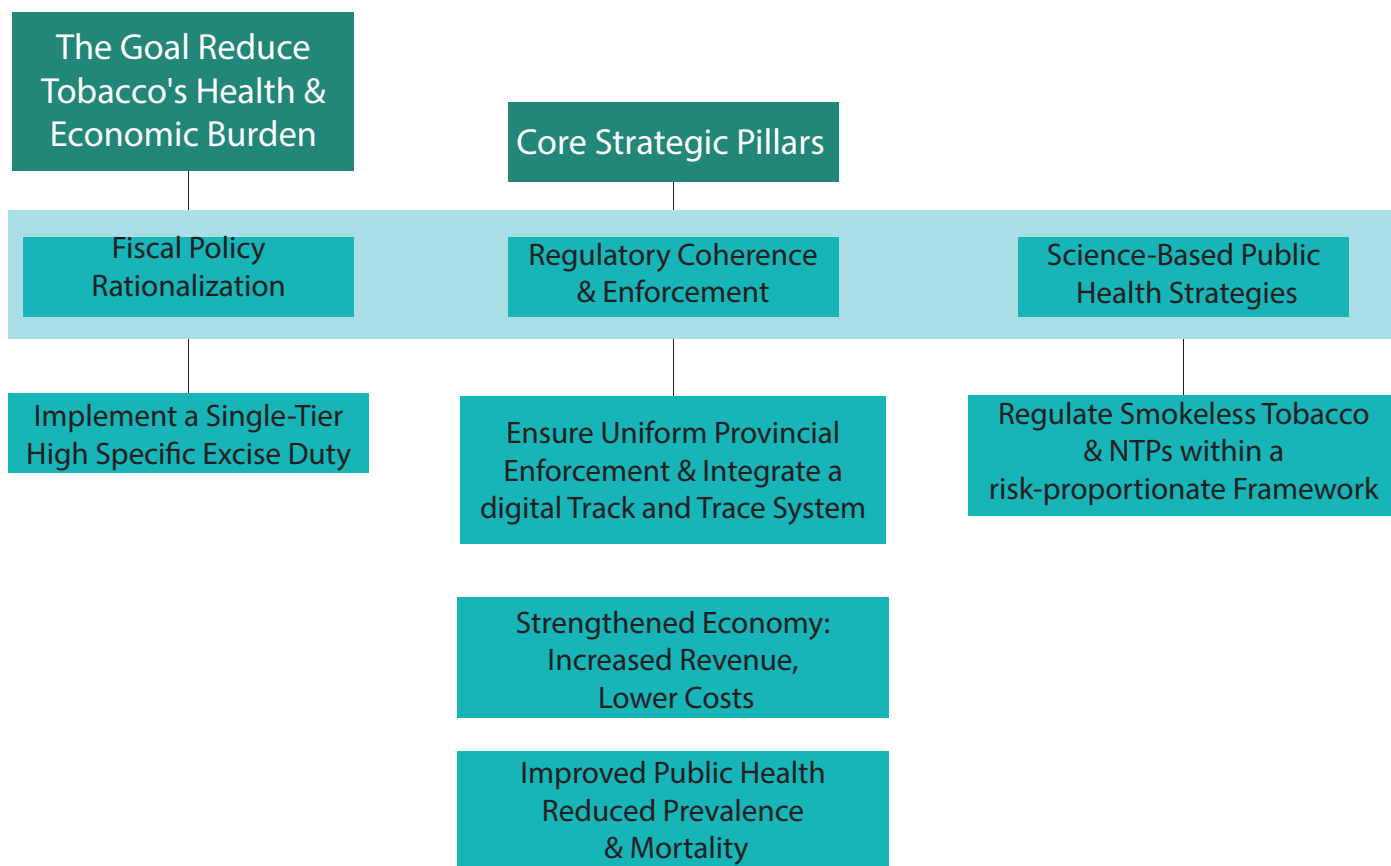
The Goal Reduce Tobacco's Health & Economic Burden

Core Strategic Pillars

Fiscal Policy Rationalization

Regulatory Coherence & Enforcement

Science-Based Public Health Strategies

Implement a Single-Tier High Specific Excise Duty

Ensure Uniform Provincial Enforcement & Integrate a digital Track and Trace System

Regulate Smokeless Tobacco & NTPs within a risk-proportionate Framework

Strengthened Economy: Increased Revenue, Lower Costs

Improved Public Health Reduced Prevalence & Mortality